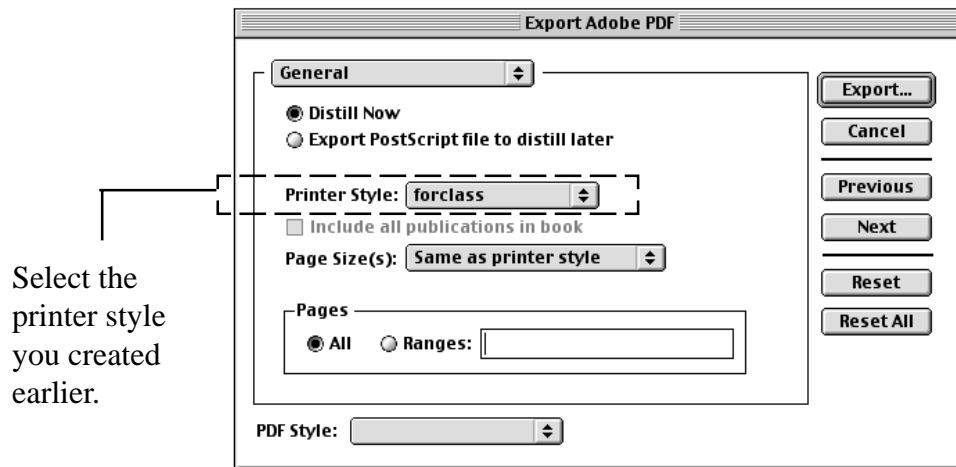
Export Adobe PDF

General

Distill Now
Export PostScript file to distill later

Printer Style: forclass

Include all publications in book

Page Size(s): Same as printer style

Pages
All Ranges:

PDF Style:

Export...
Cancel
Previous
Next
Reset
Reset All

Select the printer style you created earlier.